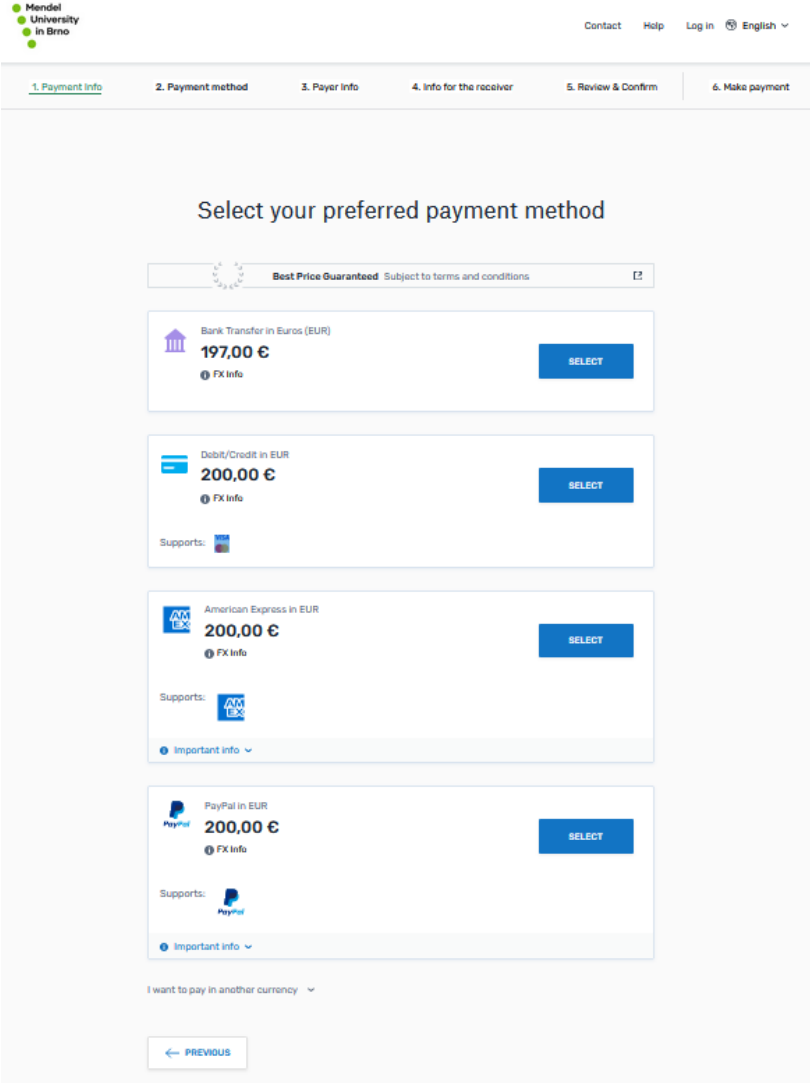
Mendel University in Brno

Contact Help Log in English

1. Payment info 2. Payment method 3. Payer info 4. Info for the receiver 5. Review & Confirm 6. Make payment

Select your preferred payment method

Best Price Guaranteed Subject to terms and conditions

Bank Transfer in Euros (EUR)
197,00 €
FX info
SELECT

Debit/Credit in EUR
200,00 €
FX info
SELECT
Supports: VISA

AM EX
American Express in EUR
200,00 €
FX info
SELECT
Supports: AM EX
Important info

PayPal
PayPal in EUR
200,00 €
FX info
SELECT
Supports: PayPal
Important info

I want to pay in another currency

PREVIOUS